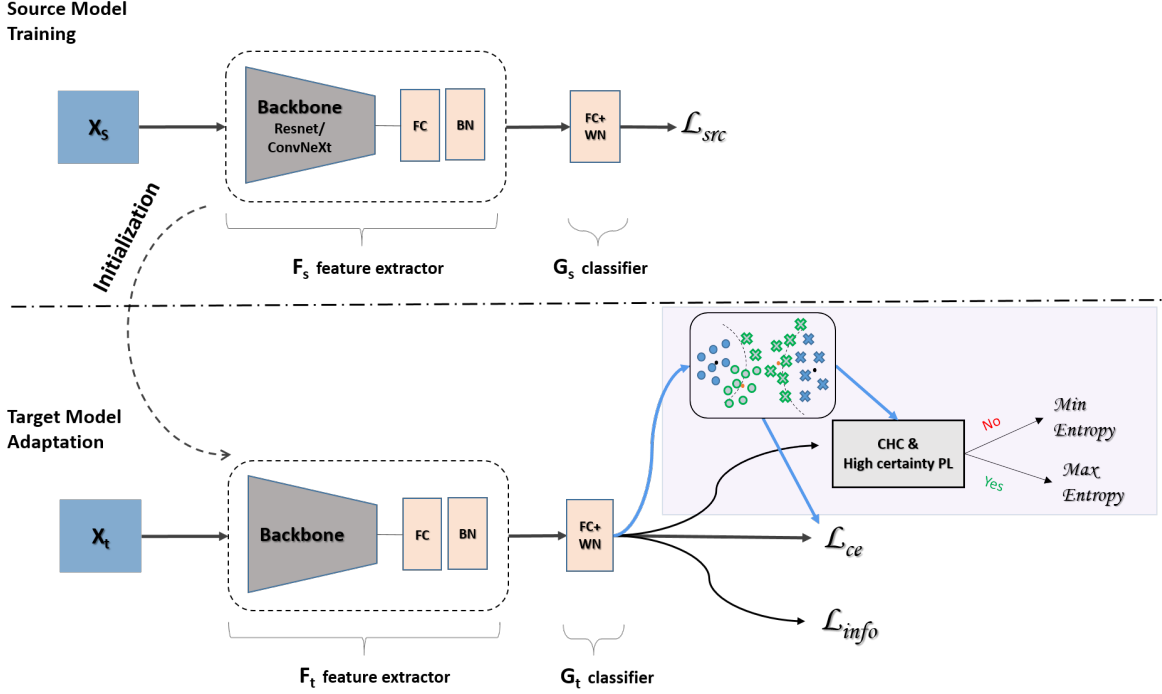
Source Model Training

$X_S$

Backbone
Resnet/
ConvNeXt

FC

BN

FC+
WN

$\mathcal{L}_{src}$

Initialization

$F_s$ feature extractor

$G_s$ classifier

Target Model Adaptation

$X_t$

Backbone

FC

BN

FC+
WN

CHC &
High certainty PL

No

Yes

Min Entropy

Max Entropy

$\mathcal{L}_{ce}$

$\mathcal{L}_{info}$

$F_t$ feature extractor

$G_t$ classifier